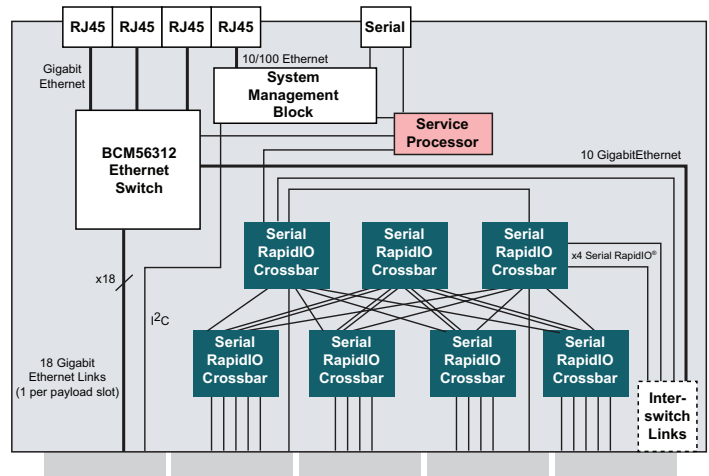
RJ45
RJ45
RJ45
RJ45
Serial

Gigabit Ethernet

10/100 Ethernet

System Management Block

Service Processor

BCM56312 Ethernet Switch

10 GigabitEthernet

Serial RapidIO Crossbar
Serial RapidIO Crossbar
Serial RapidIO Crossbar

x4 Serial RapidIO®

x18

$I^2C$

Serial RapidIO Crossbar
Serial RapidIO Crossbar
Serial RapidIO Crossbar
Serial RapidIO Crossbar

18 Gigabit Ethernet Links (1 per payload slot)

Inter-switch Links